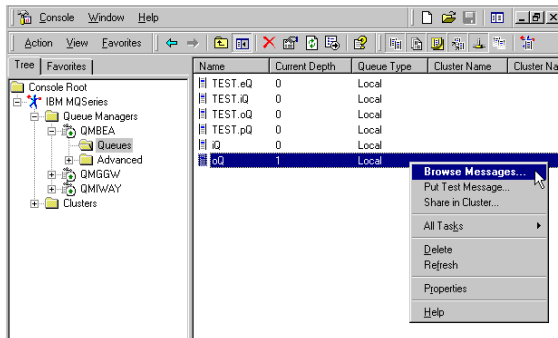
Console Window Help

Action View Favorites

Tree Favorites

Console Root
IBM MQSeries
Queue Managers
QMBEA
Queues
Advanced
QMGGW
QMIWAY
Clusters

| Name | Current Depth | Queue Type | Cluster Name | Cluster Na |
|---|---|---|---|---|
| TEST.eQ | 0 | Local | | |
| TEST.iQ | 0 | Local | | |
| TEST.oQ | 0 | Local | | |
| TEST.pQ | 0 | Local | | |
| iQ | 0 | Local | | |
| oQ | 1 | Local | | |

Browse Messages...
Put Test Message...
Share in Cluster...
All Tasks
Delete
Refresh
Properties
Help